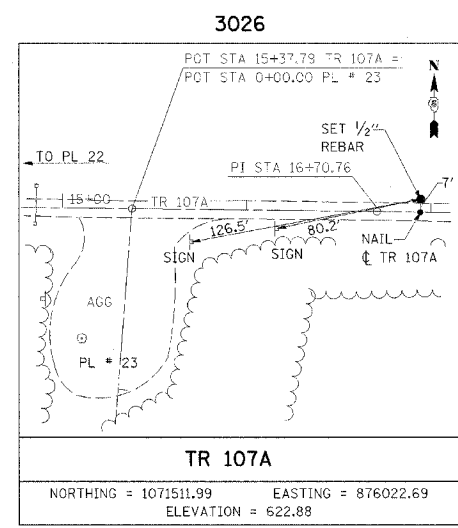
3026

POT STA 15+37.79 TR 107A =
POT STA 0+00.00 PL # 23

N

SET $\frac{1}{2}$"
REBAR

TO PL 22

PI STA 16+70.76

7'

15+00

TR 107A

126.5'

80.2'

SIGN

SIGN

NAIL

℄ TR 107A

AGG

PL # 23

TR 107A

NORTHING = 1071511.99 EASTING = 876022.69
ELEVATION = 622.88